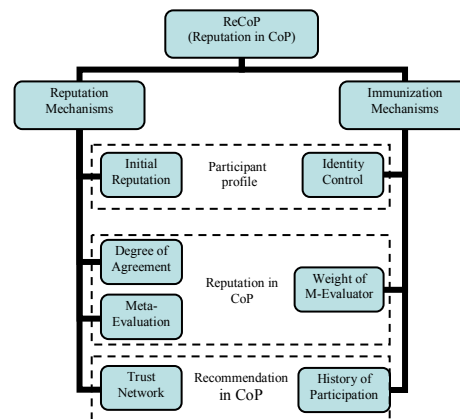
ReCoP
(Reputation in CoP)

Reputation Mechanisms

Immunization Mechanisms

Initial Reputation

Participant profile

Identity Control

Degree of Agreement

Reputation in CoP

Weight of M-Evaluator

Meta-Evaluation

Trust Network

Recommendation in CoP

History of Participation